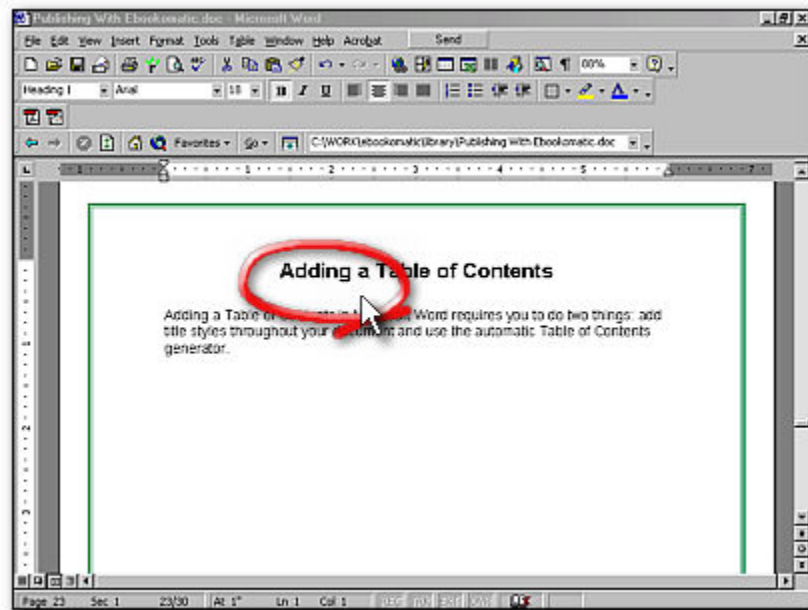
Publishing With Ebookomatic.doc - Microsoft Word

File Edit View Insert Format Tools Table Window Help Acrobat Send

Heading 1 Arial 18 B I U

Favorites Go C:\WORX\ebookomatic\library\Publishing With Ebookomatic.doc

Adding a Table of Contents

Adding a Table of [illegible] Word requires you to do two things: add title styles throughout your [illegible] and use the automatic Table of Contents generator.

Page 23 Sec 1 23/30 At 1" Ln 1 Col 1 REC TRK EXT OVR